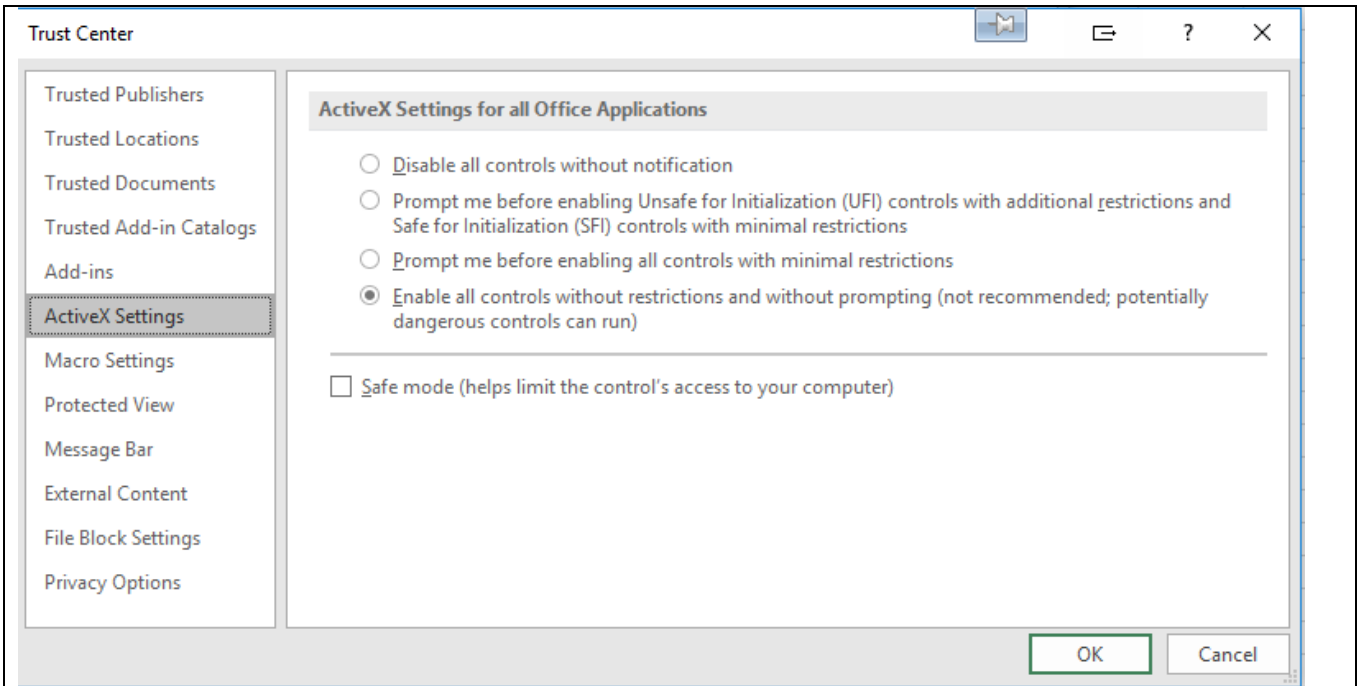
Trust Center

?

Trusted Publishers
Trusted Locations
Trusted Documents
Trusted Add-in Catalogs
Add-ins
ActiveX Settings
Macro Settings
Protected View
Message Bar
External Content
File Block Settings
Privacy Options

ActiveX Settings for all Office Applications

Disable all controls without notification

Prompt me before enabling Unsafe for Initialization (UFI) controls with additional restrictions and Safe for Initialization (SFI) controls with minimal restrictions

Prompt me before enabling all controls with minimal restrictions

Enable all controls without restrictions and without prompting (not recommended; potentially dangerous controls can run)

Safe mode (helps limit the control's access to your computer)

OK

Cancel